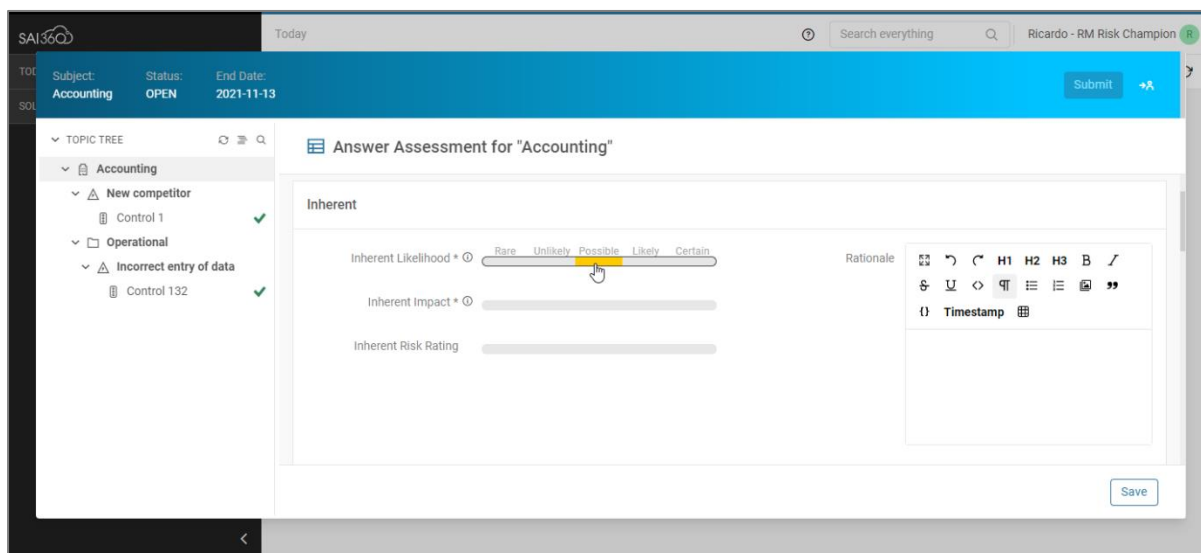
SAI360

Today

Search everything

Ricardo - RM Risk Champion R

TO

SO

Subject: Accounting

Status: OPEN

End Date: 2021-11-13

Submit

TOPIC TREE

Accounting

New competitor

Control 1

Operational

Incorrect entry of data

Control 132

Answer Assessment for "Accounting"

Inherent

Inherent Likelihood *

Rare Unlikely Possible Likely Certain

Inherent Impact *

Inherent Risk Rating

Rationale

H1 H2 H3 B

{} Timestamp

Save